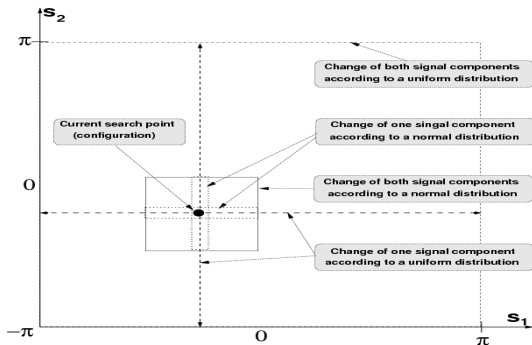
$s_2$

$\pi$

Change of both signal components according to a uniform distribution

Current search point (configuration)

Change of one singal component according to a normal distribution

O

Change of both signal components according to a normal distribution

Change of one signal component according to a uniform distribution

$-\pi$

O

$\pi$

$s_1$